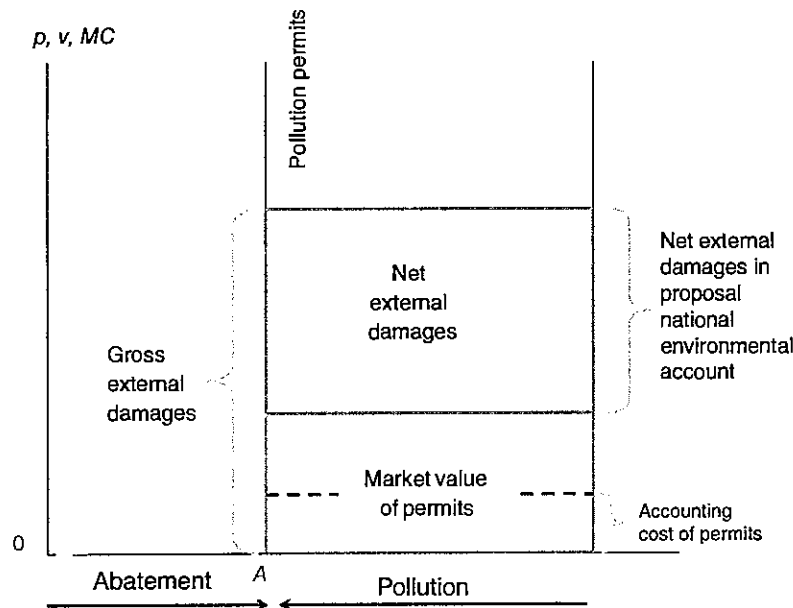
p, v, MC

Pollution permits

Net external damages

Net external damages in proposal national environmental account

Gross external damages

Market value of permits

Accounting cost of permits

0

A

Abatement

Pollution